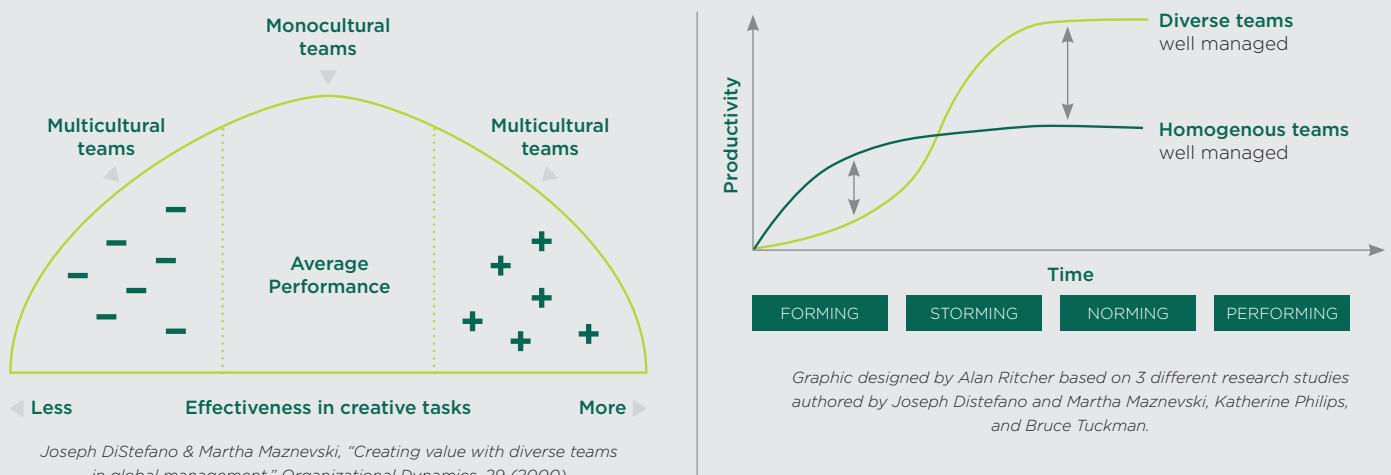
Monocultural teams

Multicultural teams

Multicultural teams

−
−
−
−
−
−
−

Average Performance

+
+
+
+
+
+
+

Less

Effectiveness in creative tasks

More

Joseph DiStefano & Martha Maznevski, "Creating value with diverse teams in global management," Organizational Dynamics, 29 (2000)

Productivity

Diverse teams well managed

Homogenous teams well managed

Time

FORMING

STORMING

NORMING

PERFORMING

Graphic designed by Alan Ritcher based on 3 different research studies authored by Joseph Distefano and Martha Maznevski, Katherine Philips, and Bruce Tuckman.